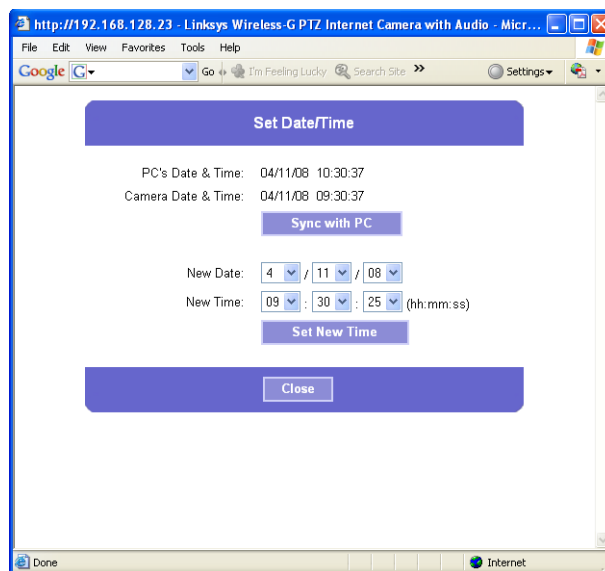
http://192.168.128.23 - Linksys Wireless-G PTZ Internet Camera with Audio - Micr...

File Edit View Favorites Tools Help

Google G Go I'm Feeling Lucky Search Site » Settings

Set Date/Time

PC's Date & Time: 04/11/08 10:30:37

Camera Date & Time: 04/11/08 09:30:37

Sync with PC

New Date: 4 / 11 / 08

New Time: 09 : 30 : 25 (hh:mm:ss)

Set New Time

Close

Done

Internet